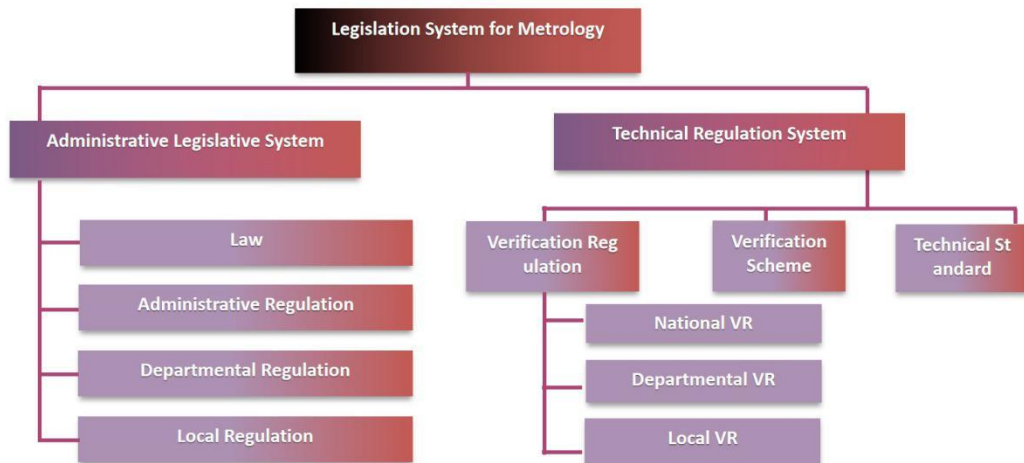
Legislation System for Metrology

Administrative Legislative System

Law

Administrative Regulation

Departmental Regulation

Local Regulation

Technical Regulation System

Verification Reg ulation

National VR

Departmental VR

Local VR

Verification Scheme

Technical St andard